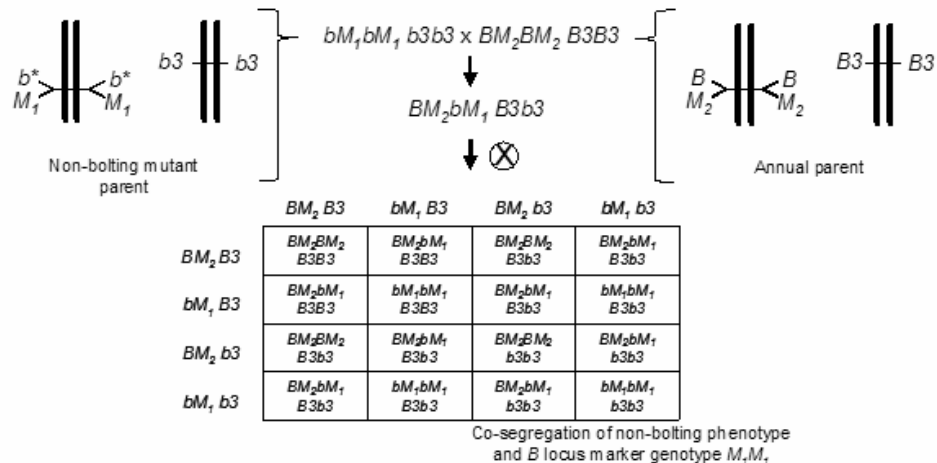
$b^*$ $b^*$
$M_1$ $M_1$

$b3$ $b3$

Non-bolting mutant parent

$bM_1bM_1\ b3b3 \times BM_2BM_2\ B3B3$

$BM_2bM_1\ B3b3$

$\otimes$

$B$ $B$
$M_2$ $M_2$

$B3$ $B3$

Annual parent

| | $BM_2\ B3$ | $bM_1\ B3$ | $BM_2\ b3$ | $bM_1\ b3$ |
|---|---|---|---|---|
| $BM_2\ B3$ | $BM_2BM_2$ $B3B3$ | $BM_2bM_1$ $B3B3$ | $BM_2BM_2$ $B3b3$ | $BM_2bM_1$ $B3b3$ |
| $bM_1\ B3$ | $BM_2bM_1$ $B3B3$ | $bM_1bM_1$ $B3B3$ | $BM_2bM_1$ $B3b3$ | $bM_1bM_1$ $B3b3$ |
| $BM_2\ b3$ | $BM_2BM_2$ $B3b3$ | $BM_2bM_1$ $B3b3$ | $BM_2BM_2$ $b3b3$ | $BM_2bM_1$ $b3b3$ |
| $bM_1\ b3$ | $BM_2bM_1$ $B3b3$ | $bM_1bM_1$ $B3b3$ | $BM_2bM_1$ $b3b3$ | $bM_1bM_1$ $b3b3$ |

Co-segregation of non-bolting phenotype and $B$ locus marker genotype $M_1M_1$